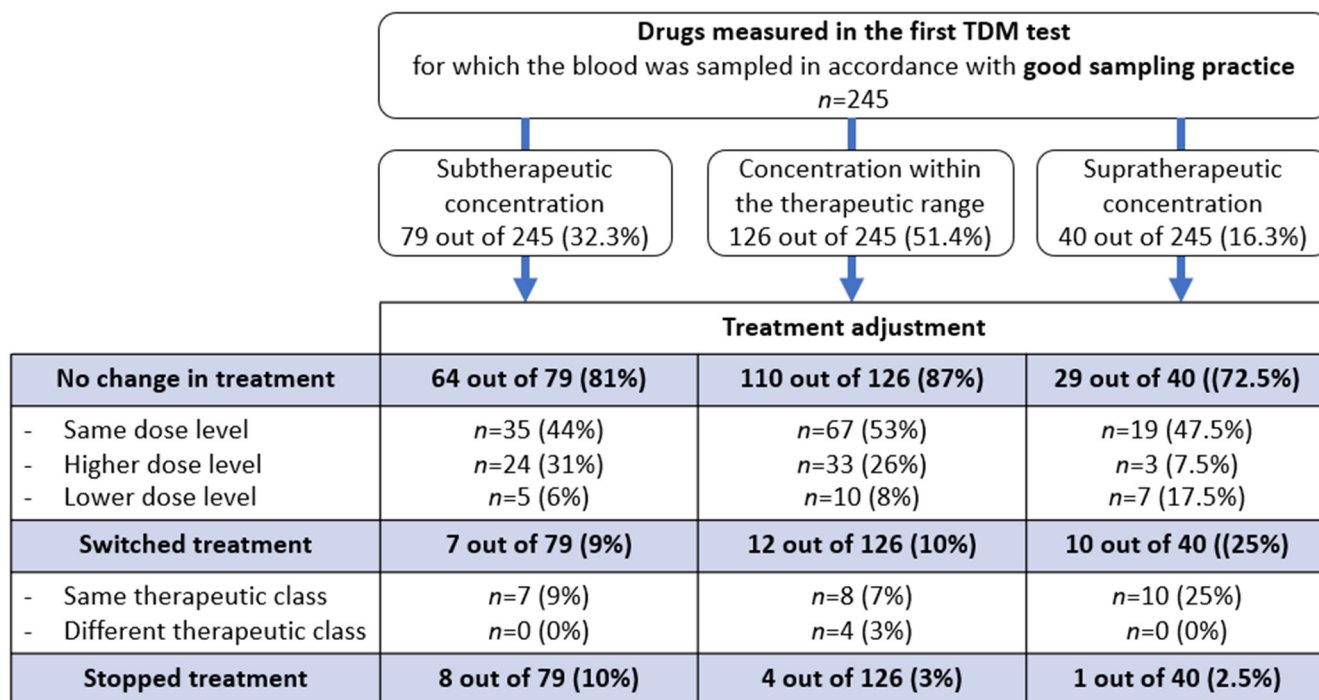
**Drugs measured in the first TDM test**
for which the blood was sampled in accordance with **good sampling practice**
*n*=245

Subtherapeutic concentration
79 out of 245 (32.3%)

Concentration within the therapeutic range
126 out of 245 (51.4%)

Supratherapeutic concentration
40 out of 245 (16.3%)

| | **Treatment adjustment** | | |
|---|---|---|---|
| **No change in treatment** | **64 out of 79 (81%)** | **110 out of 126 (87%)** | **29 out of 40 ((72.5%)** |
| - Same dose level<br>- Higher dose level<br>- Lower dose level | *n*=35 (44%)<br>*n*=24 (31%)<br>*n*=5 (6%) | *n*=67 (53%)<br>*n*=33 (26%)<br>*n*=10 (8%) | *n*=19 (47.5%)<br>*n*=3 (7.5%)<br>*n*=7 (17.5%) |
| **Switched treatment** | **7 out of 79 (9%)** | **12 out of 126 (10%)** | **10 out of 40 ((25%)** |
| - Same therapeutic class<br>- Different therapeutic class | *n*=7 (9%)<br>*n*=0 (0%) | *n*=8 (7%)<br>*n*=4 (3%) | *n*=10 (25%)<br>*n*=0 (0%) |
| **Stopped treatment** | **8 out of 79 (10%)** | **4 out of 126 (3%)** | **1 out of 40 (2.5%)** |